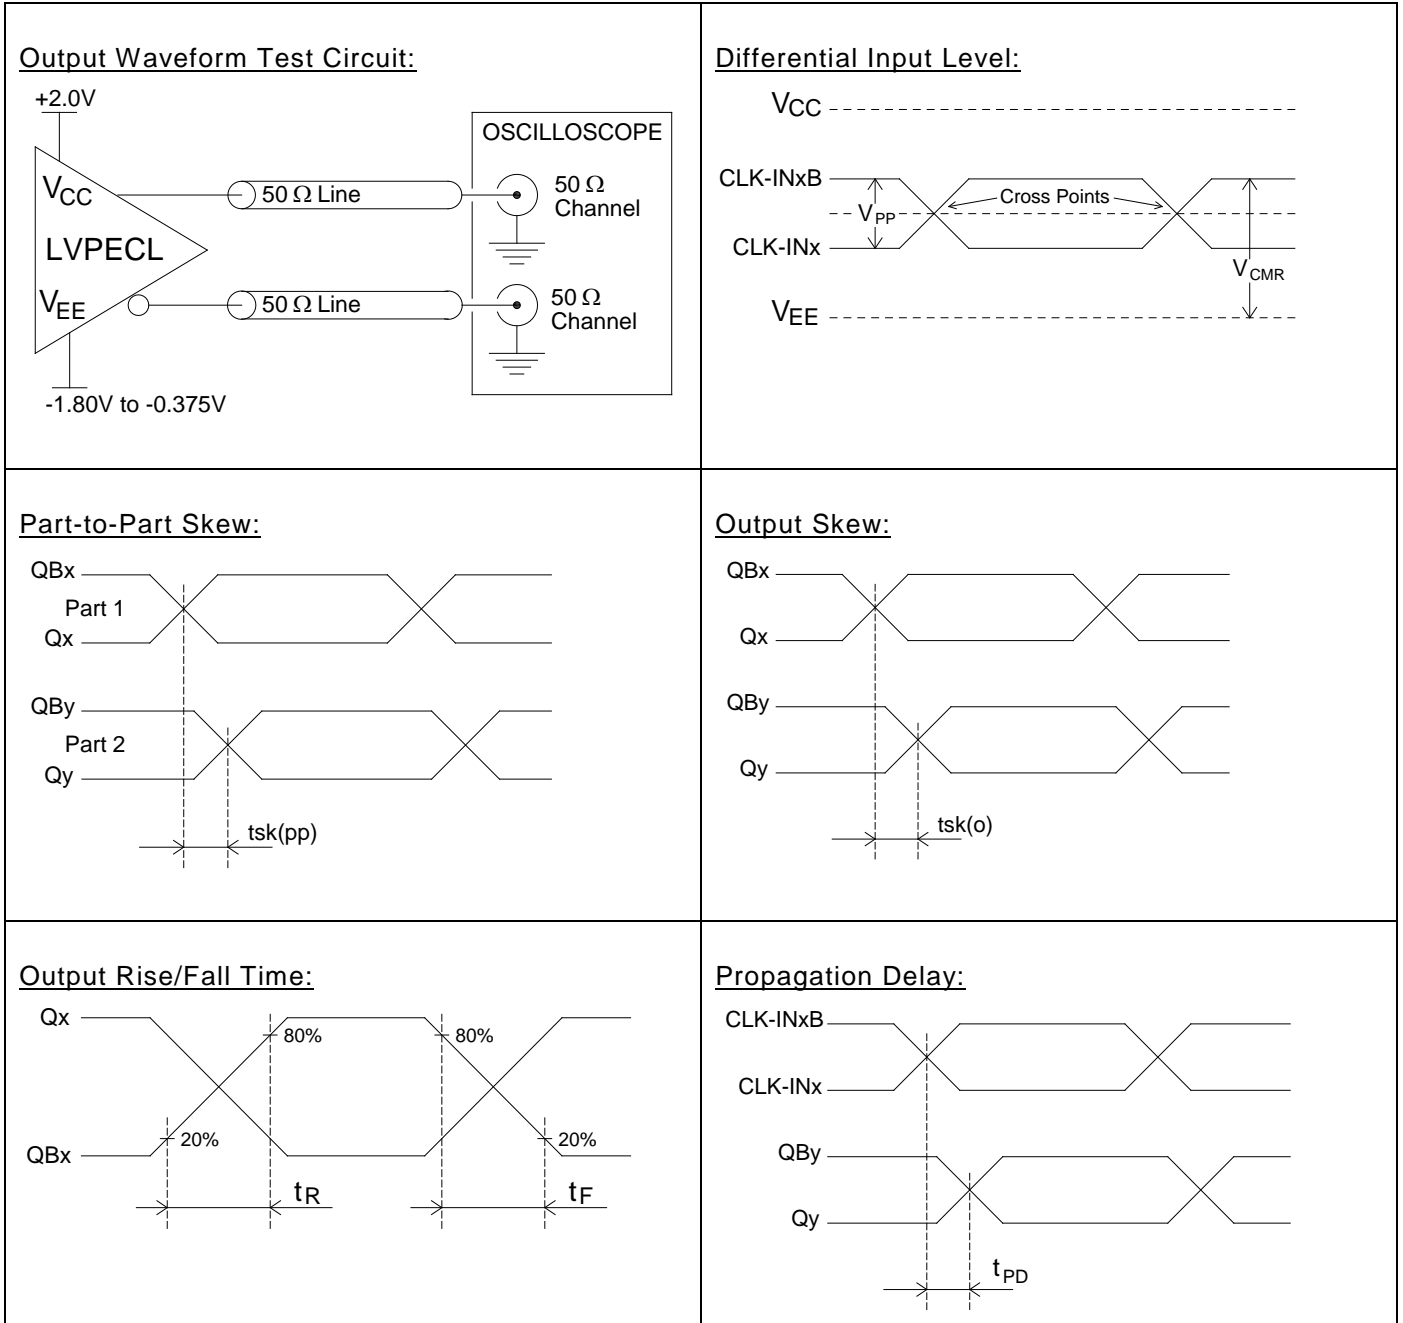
Output Waveform Test Circuit:

+2.0V

$V_{CC}$

LVPECL

$V_{EE}$

-1.80V to -0.375V

50 Ω Line

50 Ω Line

OSCILLOSCOPE

50 Ω Channel

50 Ω Channel

Differential Input Level:

$V_{CC}$

CLK-INxB

$V_{PP}$

Cross Points

CLK-INx

$V_{CMR}$

$V_{EE}$

Part-to-Part Skew:

QBx

Part 1

Qx

QBy

Part 2

Qy

tsk(pp)

Output Skew:

QBx

Qx

QBy

Qy

tsk(o)

Output Rise/Fall Time:

Qx

80%

80%

20%

20%

QBx

$t_R$

$t_F$

Propagation Delay:

CLK-INxB

CLK-INx

QBy

Qy

$t_{PD}$